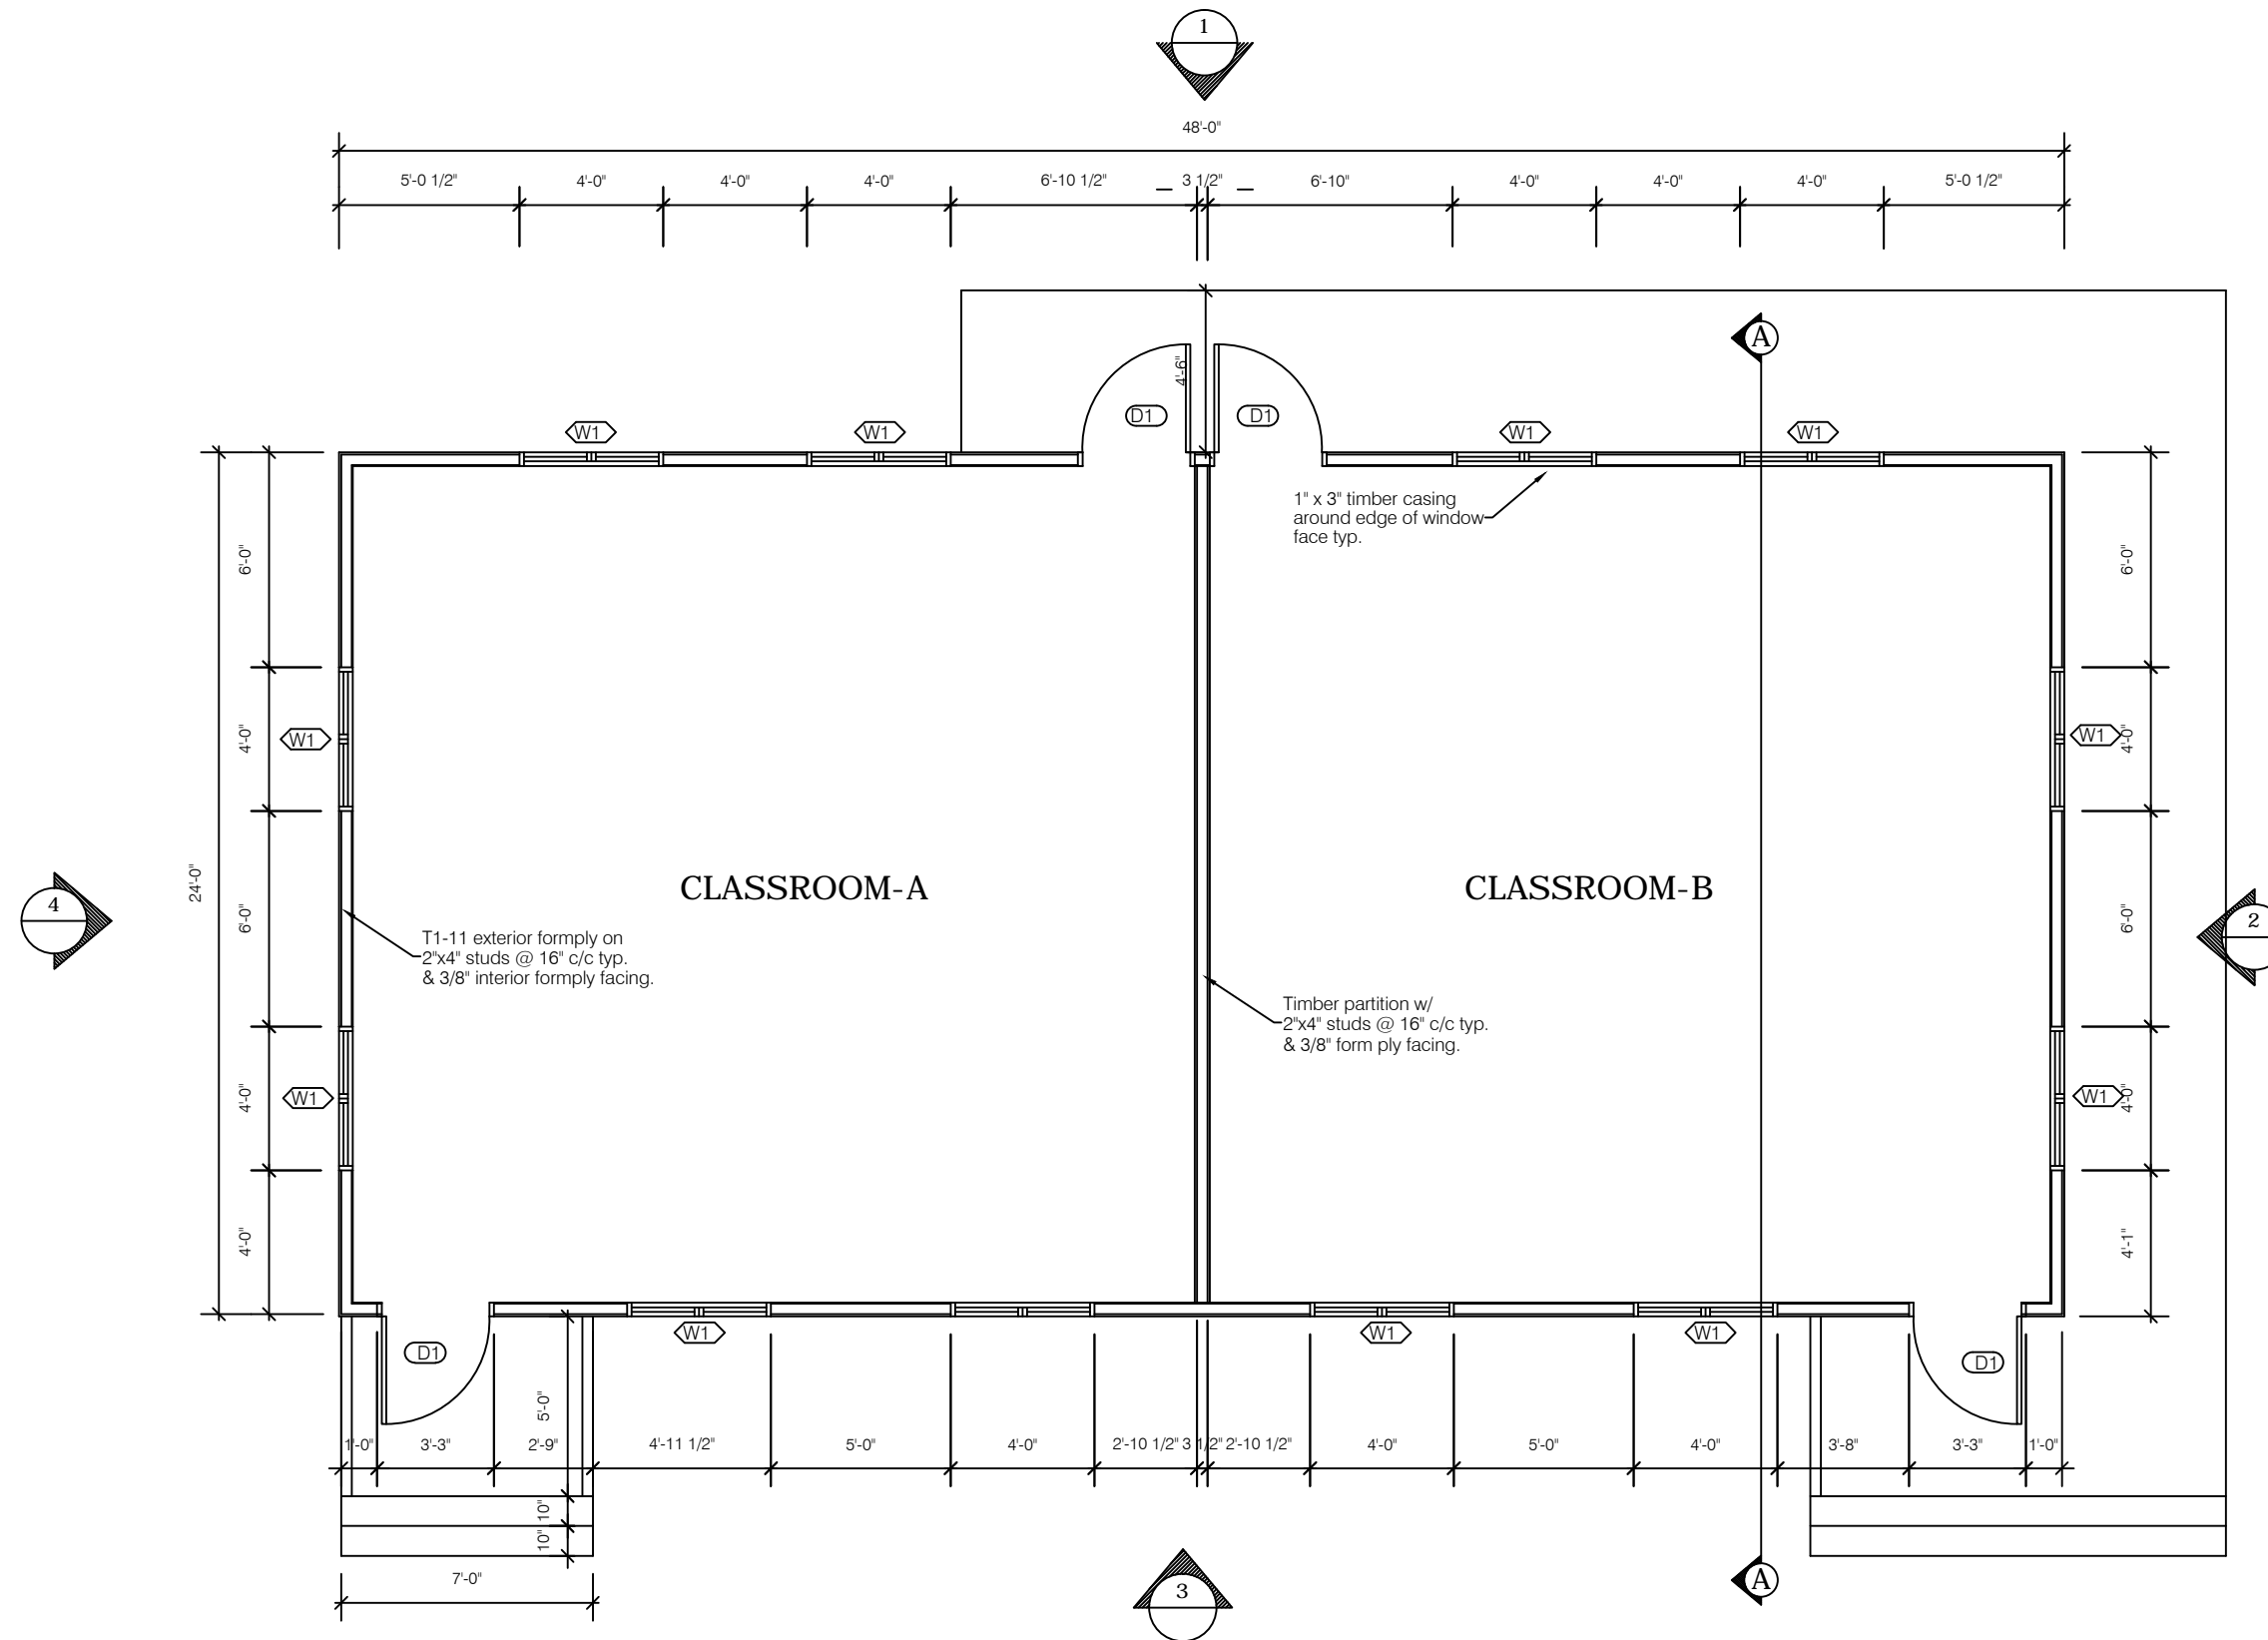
1

48'-0"

5'-0 1/2" 4'-0" 4'-0" 4'-0" 6'-10 1/2" 3 1/2" 6'-10" 4'-0" 4'-0" 4'-0" 5'-0 1/2"

A

4'-6"

W1 W1 D1 D1 W1 W1

1" x 3" timber casing around edge of window face typ.

6'-0"
4'-0"
W1
6'-0"
24'-0"
4'-0"
W1
4'-0"

4

CLASSROOM-A

CLASSROOM-B

T1-11 exterior formply on 2"x4" studs @ 16" c/c typ. & 3/8" interior formply facing.

Timber partition w/ 2"x4" studs @ 16" c/c typ. & 3/8" form ply facing.

6'-0"
W1
4'-0"
6'-0"
W1
4'-0"
4'-1"

2

D1 W1 W1 W1 D1

5'-0"

1'-0" 3'-3" 2'-9" 4'-11 1/2" 5'-0" 4'-0" 2'-10 1/2" 3 1/2" 2'-10 1/2" 4'-0" 5'-0" 4'-0" 3'-8" 3'-3" 1'-0"

10"
10"

7'-0"

3

A